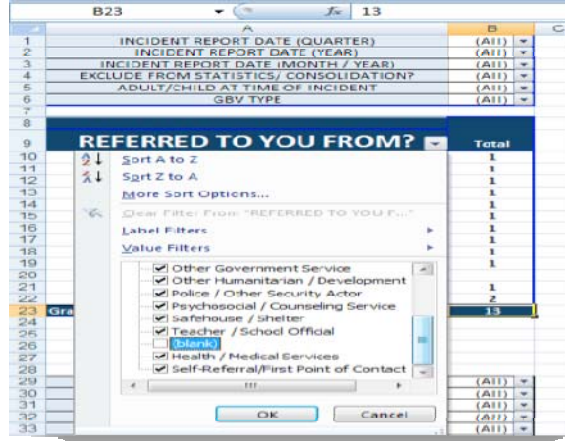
B23 $f_x$ 13

| | A | B | C |
|---|---|---|---|
| 1 | INCIDENT REPORT DATE (QUARTER) | (All) | |
| 2 | INCIDENT REPORT DATE (YEAR) | (All) | |
| 3 | INCIDENT REPORT DATE (MONTH / YEAR) | (All) | |
| 4 | EXCLUDE FROM STATISTICS/ CONSOLIDATION? | (All) | |
| 5 | ADULT/CHILD AT TIME OF INCIDENT | (All) | |
| 6 | GBV TYPE | (All) | |
| 7 | | | |
| 8 | | | |
| 9 | REFERRED TO YOU FROM? | Total | |
| 10 | | 1 | |
| 11 | | 1 | |
| 12 | | 1 | |
| 13 | | 1 | |
| 14 | | 1 | |
| 15 | | 1 | |
| 16 | | 1 | |
| 17 | | 1 | |
| 18 | | 1 | |
| 19 | | 1 | |
| 20 | | | |
| 21 | | 1 | |
| 22 | | 2 | |
| 23 | Gra | 13 | |
| 24 | | | |
| 25 | | | |
| 26 | | | |
| 27 | | | |
| 28 | | | |
| 29 | | (All) | |
| 30 | | (All) | |
| 31 | | (All) | |
| 32 | | (All) | |
| 33 | | (All) | |

Sort A to Z
Sort Z to A
More Sort Options...
Clear Filter From "REFERRED TO YOU F..."
Label Filters
Value Filters
Other Government Service
Other Humanitarian / Development
Police / Other Security Actor
Psychosocial / Counseling Service
Safehouse / Shelter
Teacher / School Official
(blank)
Health / Medical Services
Self-Referral/First Point of Contact
OK
Cancel